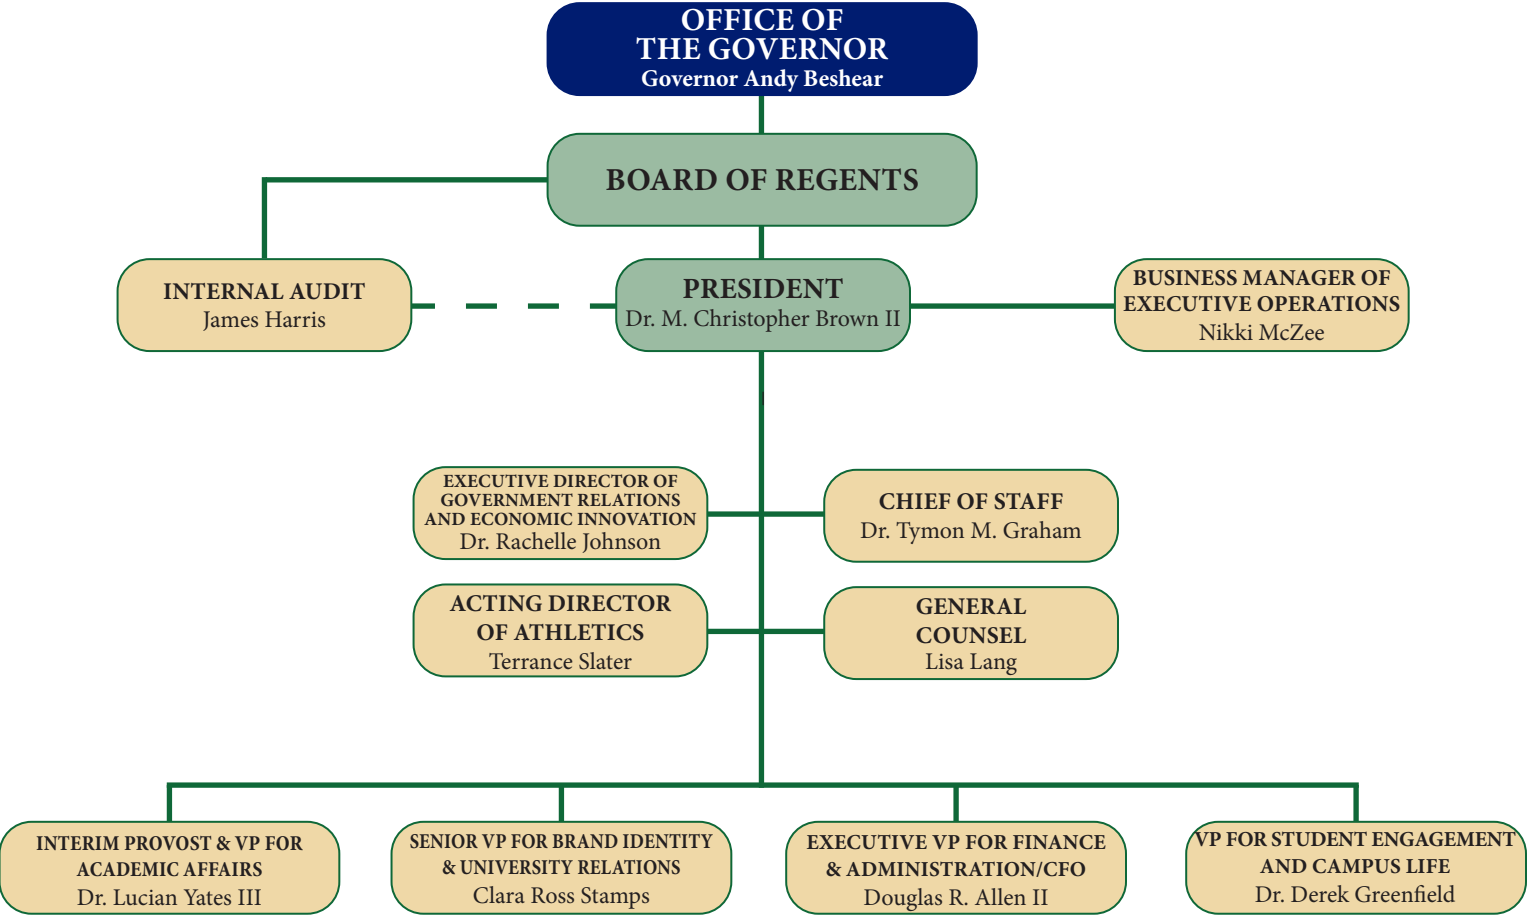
OFFICE OF THE GOVERNOR
Governor Andy Beshear

BOARD OF REGENTS

INTERNAL AUDIT
James Harris

PRESIDENT
Dr. M. Christopher Brown II

BUSINESS MANAGER OF EXECUTIVE OPERATIONS
Nikki McZee

EXECUTIVE DIRECTOR OF GOVERNMENT RELATIONS AND ECONOMIC INNOVATION
Dr. Rachelle Johnson

CHIEF OF STAFF
Dr. Tymon M. Graham

ACTING DIRECTOR OF ATHLETICS
Terrance Slater

GENERAL COUNSEL
Lisa Lang

INTERIM PROVOST & VP FOR ACADEMIC AFFAIRS
Dr. Lucian Yates III

SENIOR VP FOR BRAND IDENTITY & UNIVERSITY RELATIONS
Clara Ross Stamps

EXECUTIVE VP FOR FINANCE & ADMINISTRATION/CFO
Douglas R. Allen II

VP FOR STUDENT ENGAGEMENT AND CAMPUS LIFE
Dr. Derek Greenfield